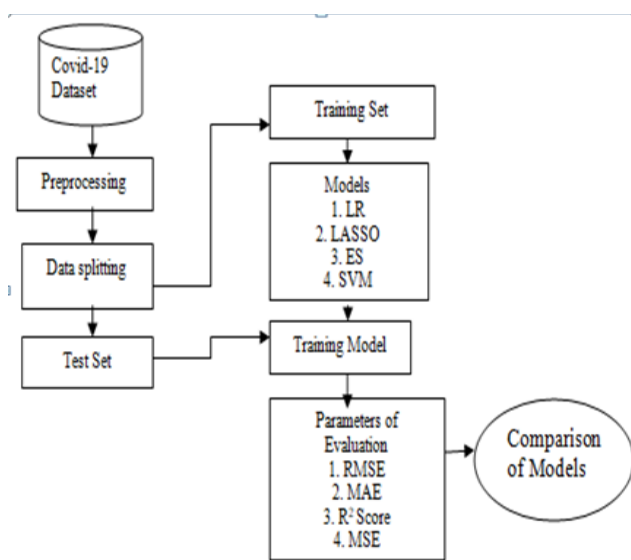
Covid-19 Dataset

Preprocessing

Data splitting

Test Set

Training Set

Models
1. LR
2. LASSO
3. ES
4. SVM

Training Model

Parameters of Evaluation
1. RMSE
2. MAE
3. $R^2$ Score
4. MSE

Comparison of Models